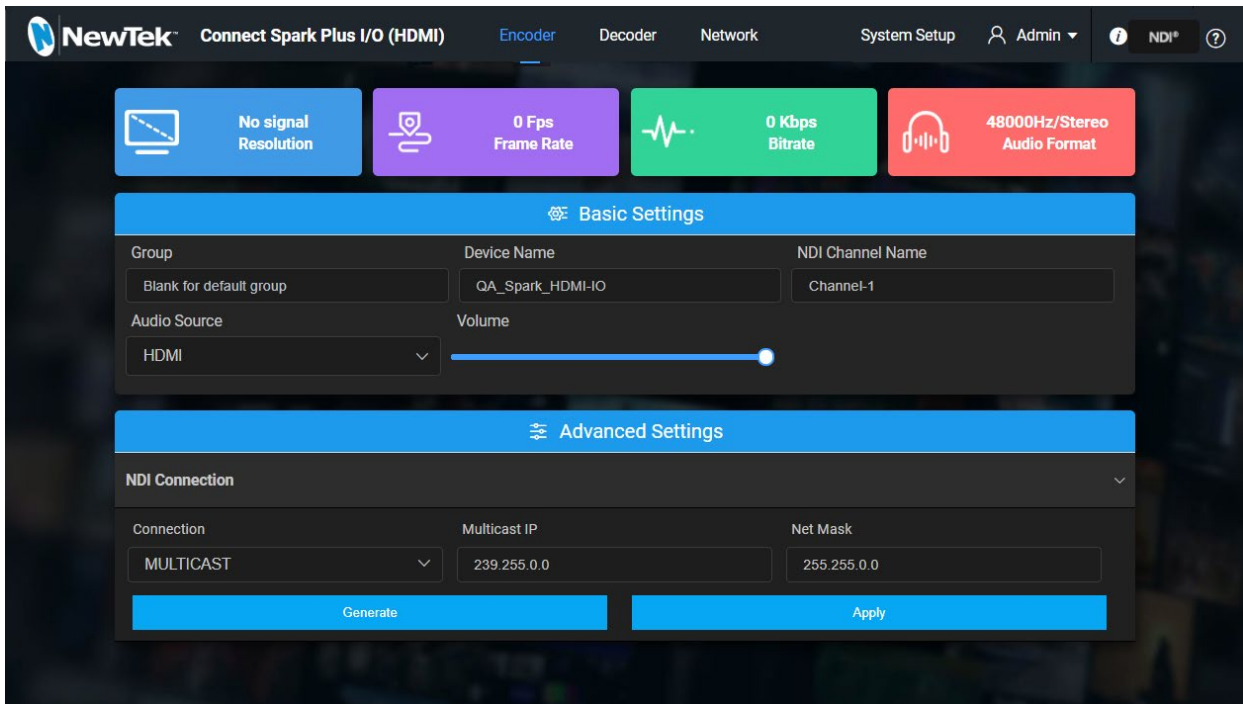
NewTek™ Connect Spark Plus I/O (HDMI) Encoder Decoder Network System Setup Admin NDI® ?

No signal
Resolution

0 Fps
Frame Rate

0 Kbps
Bitrate

48000Hz/Stereo
Audio Format

Basic Settings

Group
Blank for default group

Device Name
QA_Spark_HDMI-IO

NDI Channel Name
Channel-1

Audio Source
HDMI

Volume

Advanced Settings

NDI Connection

Connection
MULTICAST

Multicast IP
239.255.0.0

Net Mask
255.255.0.0

Generate

Apply